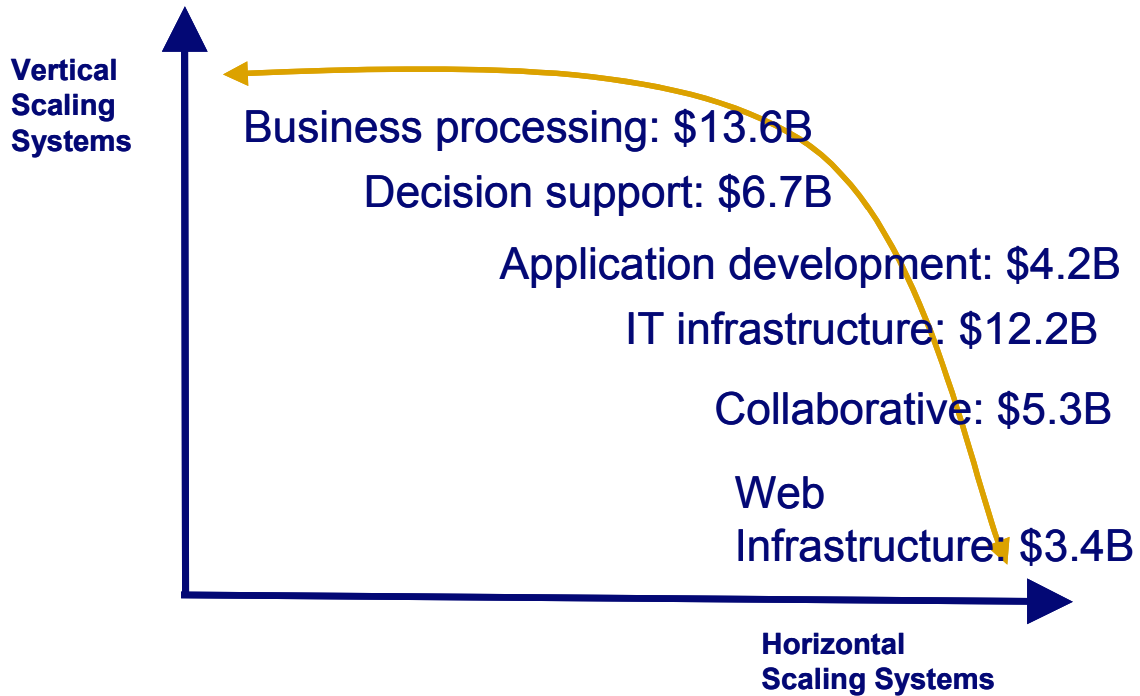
Vertical Scaling Systems

Business processing: \$13.6B

Decision support: \$6.7B

Application development: \$4.2B

IT infrastructure: \$12.2B

Collaborative: \$5.3B

Web Infrastructure: \$3.4B

Horizontal Scaling Systems